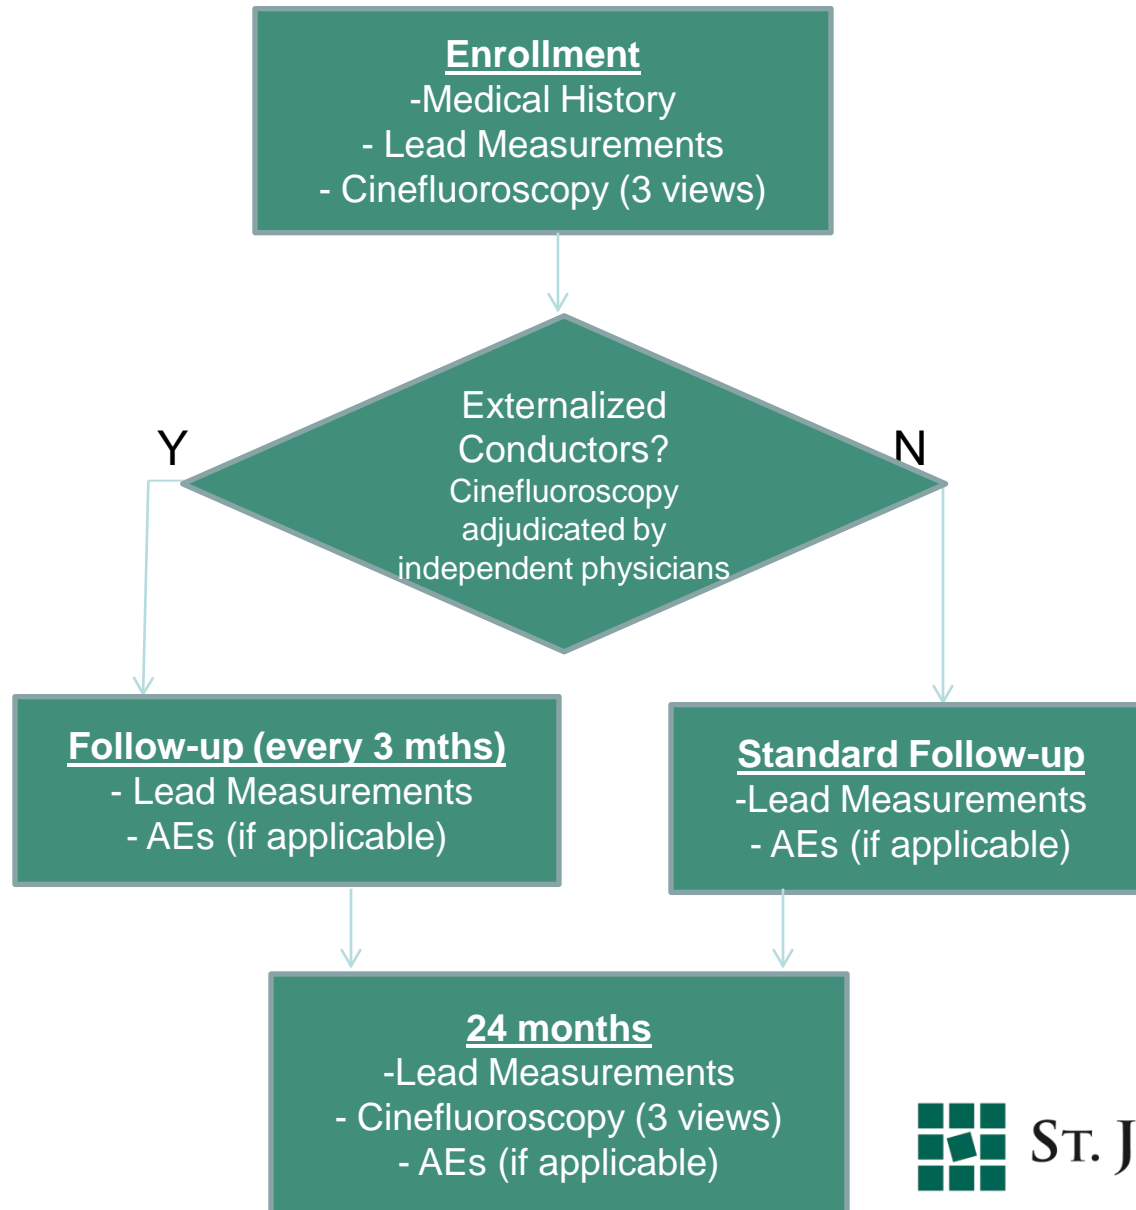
**Enrollment**
-Medical History
- Lead Measurements
- Cinefluoroscopy (3 views)

Externalized Conductors?
Cinefluoroscopy adjudicated by independent physicians

Y

N

**Follow-up (every 3 mths)**
- Lead Measurements
- AEs (if applicable)

**Standard Follow-up**
-Lead Measurements
- AEs (if applicable)

**24 months**
-Lead Measurements
- Cinefluoroscopy (3 views)
- AEs (if applicable)

ST. J